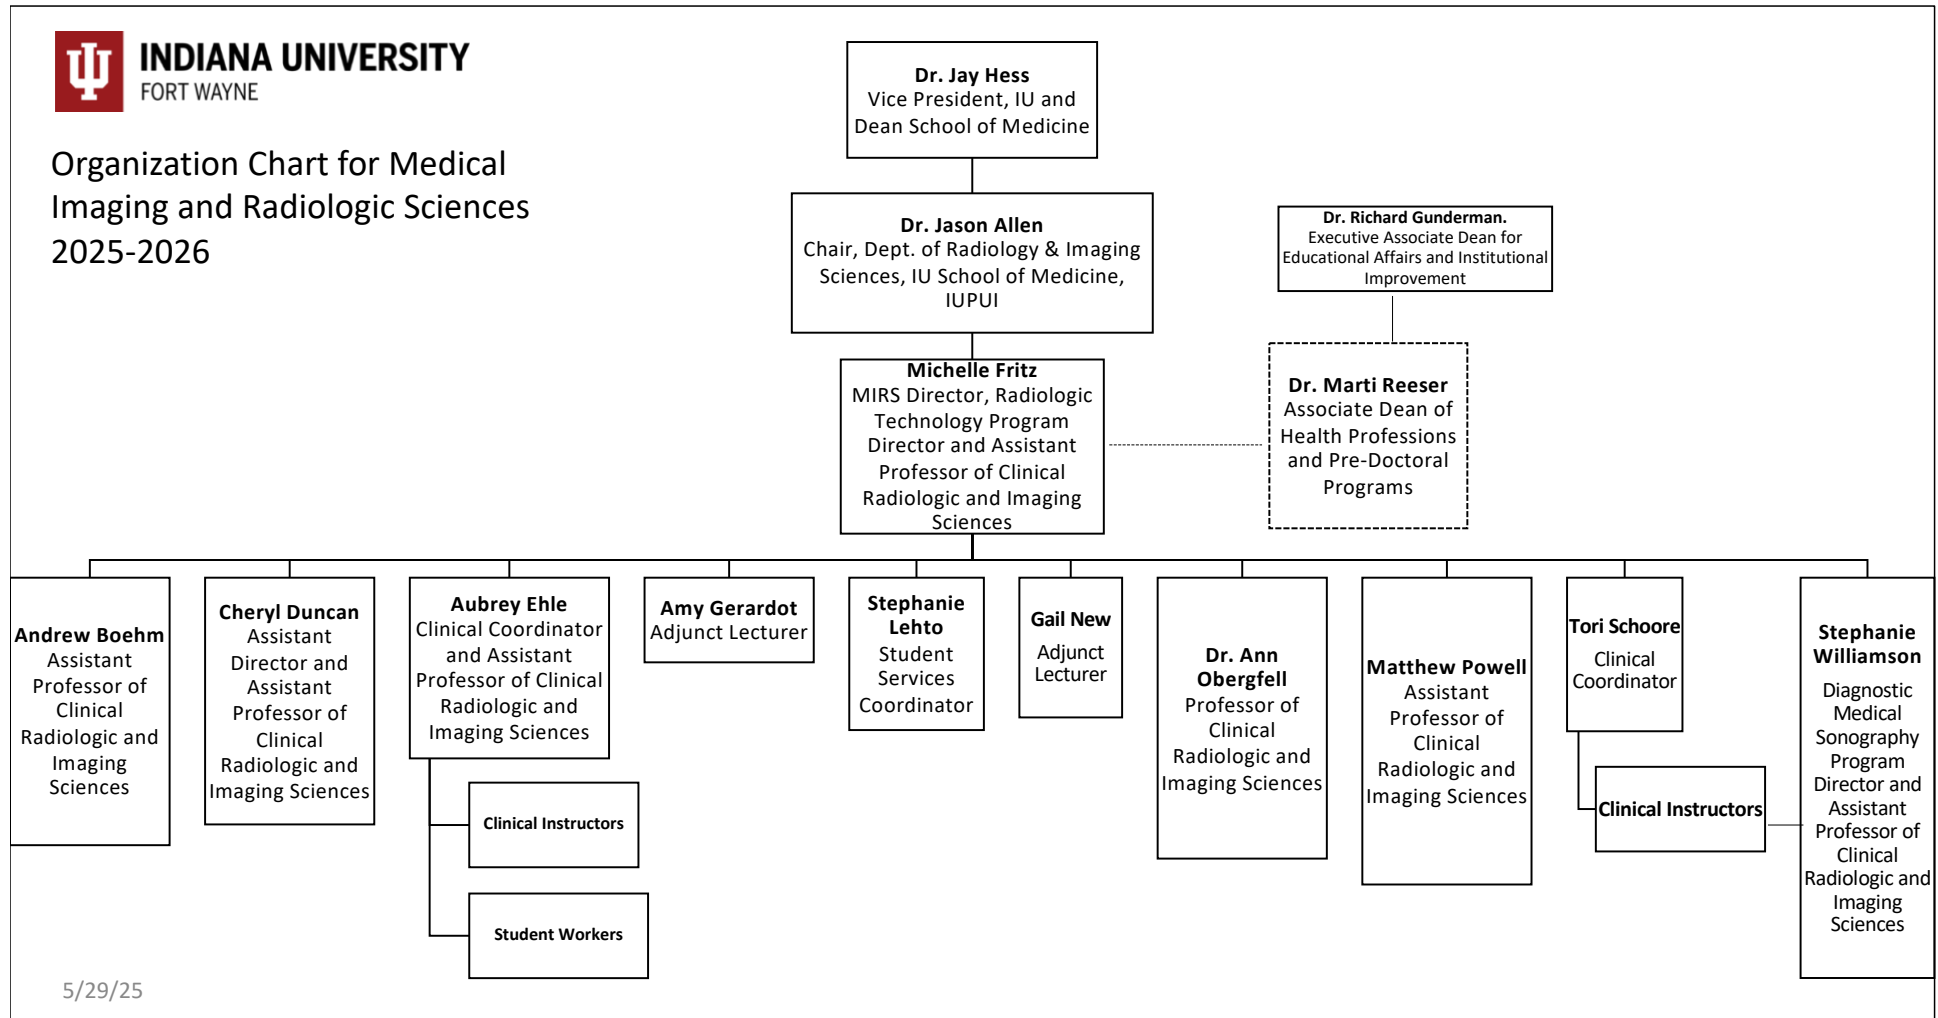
INDIANA UNIVERSITY
FORT WAYNE

Organization Chart for Medical Imaging and Radiologic Sciences 2025-2026

Dr. Jay Hess
Vice President, IU and Dean School of Medicine

Dr. Jason Allen
Chair, Dept. of Radiology & Imaging Sciences, IU School of Medicine, IUPUI

Dr. Richard Gunderman.
Executive Associate Dean for Educational Affairs and Institutional Improvement

Michelle Fritz
MIRS Director, Radiologic Technology Program Director and Assistant Professor of Clinical Radiologic and Imaging Sciences

Dr. Marti Reeser
Associate Dean of Health Professions and Pre-Doctoral Programs

Andrew Boehm
Assistant Professor of Clinical Radiologic and Imaging Sciences

Cheryl Duncan
Assistant Director and Assistant Professor of Clinical Radiologic and Imaging Sciences

Aubrey Ehle
Clinical Coordinator and Assistant Professor of Clinical Radiologic and Imaging Sciences

Clinical Instructors

Student Workers

Amy Gerardot
Adjunct Lecturer

Stephanie Lehto
Student Services Coordinator

Gail New
Adjunct Lecturer

Dr. Ann Obergfell
Professor of Clinical Radiologic and Imaging Sciences

Matthew Powell
Assistant Professor of Clinical Radiologic and Imaging Sciences

Tori Schoore
Clinical Coordinator

Clinical Instructors

Stephanie Williamson
Diagnostic Medical Sonography Program Director and Assistant Professor of Clinical Radiologic and Imaging Sciences

5/29/25